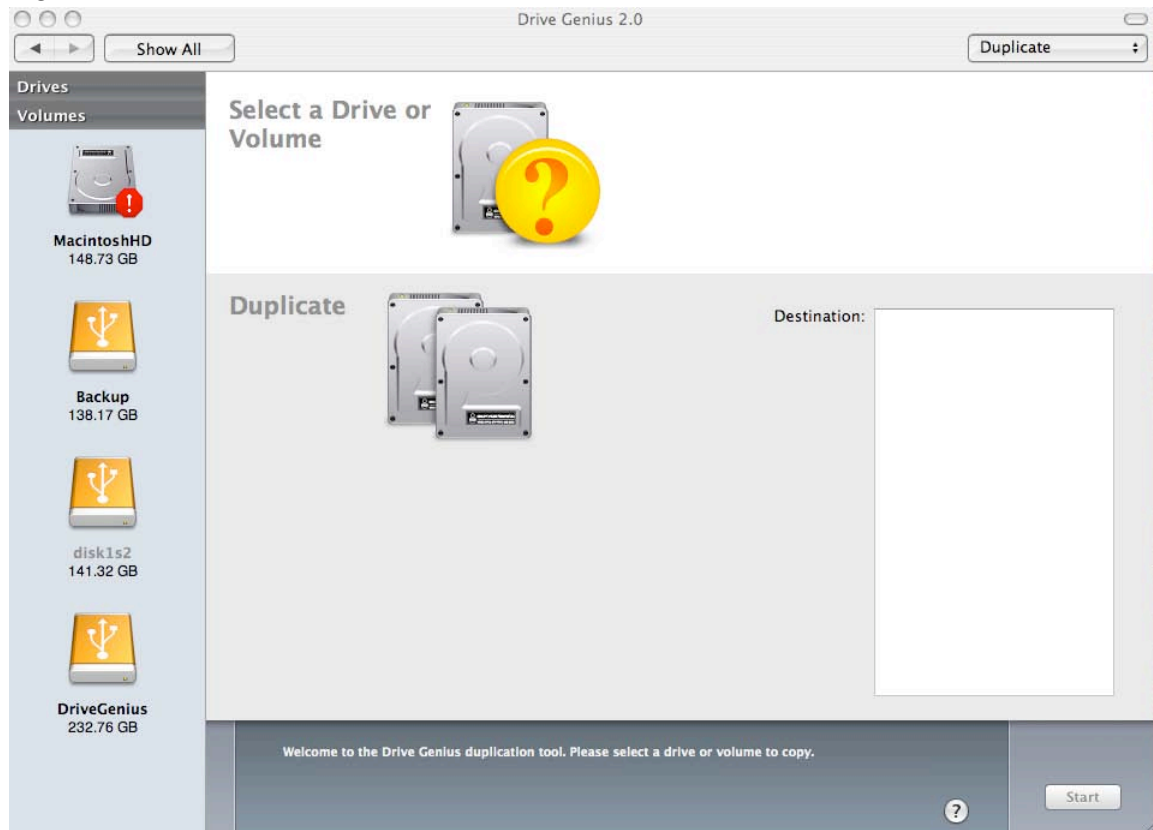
Drive Genius 2.0

Show All

Duplicate

Drives

Volumes

MacintoshHD
148.73 GB

Backup
138.17 GB

disk1s2
141.32 GB

DriveGenius
232.76 GB

Select a Drive or Volume

Duplicate

Destination:

Welcome to the Drive Genius duplication tool. Please select a drive or volume to copy.

?

Start